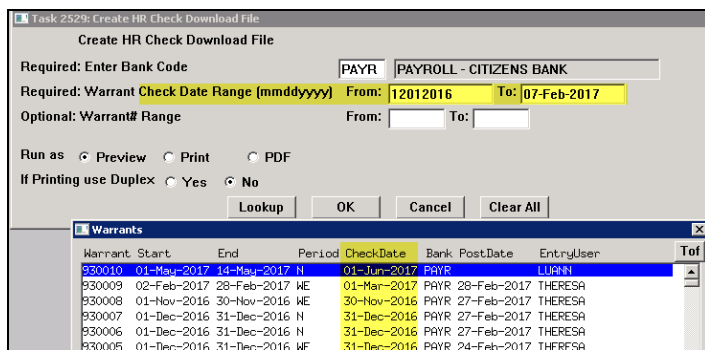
Task 2529: Create HR Check Download File

Create HR Check Download File

Required: Enter Bank Code PAYR PAYROLL - CITIZENS BANK

Required: Warrant Check Date Range (mmddyyyy) From: 12012016 To: 07-Feb-2017

Optional: Warrant# Range From: To:

Run as Preview Print PDF

If Printing use Duplex Yes No

Lookup OK Cancel Clear All

Warrants

| Warrant | Start | End | Period | CheckDate | Bank | PostDate | EntryUser |
|---|---|---|---|---|---|---|---|
| 930010 | 01-May-2017 | 14-May-2017 | N | 01-Jun-2017 | PAYR | | LUANN |
| 930009 | 02-Feb-2017 | 28-Feb-2017 | WE | 01-Mar-2017 | PAYR | 28-Feb-2017 | THERESA |
| 930008 | 01-Nov-2016 | 30-Nov-2016 | WE | 30-Nov-2016 | PAYR | 27-Feb-2017 | THERESA |
| 930007 | 01-Dec-2016 | 31-Dec-2016 | N | 31-Dec-2016 | PAYR | 27-Feb-2017 | THERESA |
| 930006 | 01-Dec-2016 | 31-Dec-2016 | N | 31-Dec-2016 | PAYR | 27-Feb-2017 | THERESA |
| 930005 | 01-Dec-2016 | 31-Dec-2016 | WE | 31-Dec-2016 | PAYR | 24-Feb-2017 | THERESA |

Tof